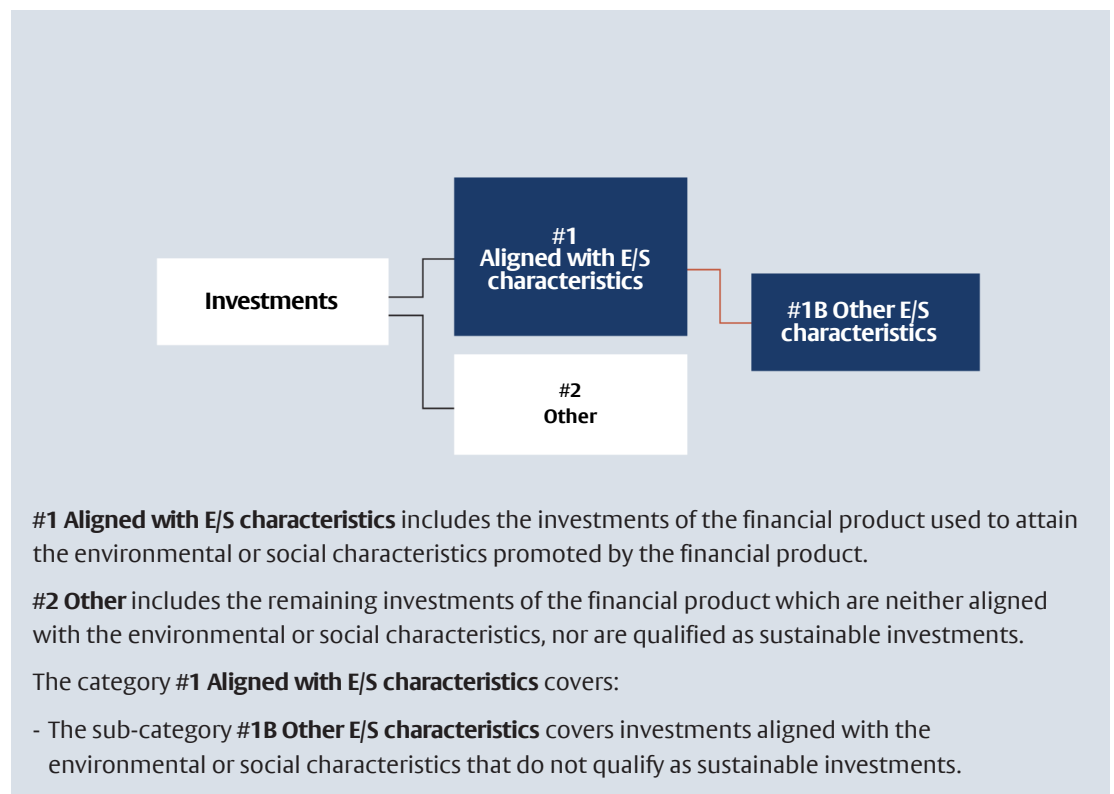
Investments

#1
Aligned with E/S characteristics

#1B Other E/S characteristics

#2
Other

#1 Aligned with E/S characteristics includes the investments of the financial product used to attain the environmental or social characteristics promoted by the financial product.

#2 Other includes the remaining investments of the financial product which are neither aligned with the environmental or social characteristics, nor are qualified as sustainable investments.

The category #1 Aligned with E/S characteristics covers:

- The sub-category #1B Other E/S characteristics covers investments aligned with the environmental or social characteristics that do not qualify as sustainable investments.